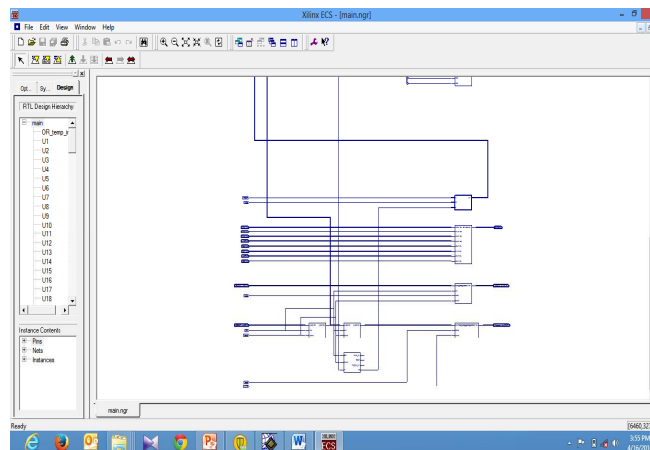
Xilinx ECS - [main.ngr]

File Edit View Window Help

Opt... Sy... Design

RTL Design Hierarchy

main
OR_temp_r
U1
U2
U3
U4
U5
U6
U7
U8
U9
U10
U11
U12
U13
U14
U15
U16
U17
U18

Instance Contents
Pins
Nets
Instances

main.ngr

Ready

[6460,327

3:55 PM
4/26/20